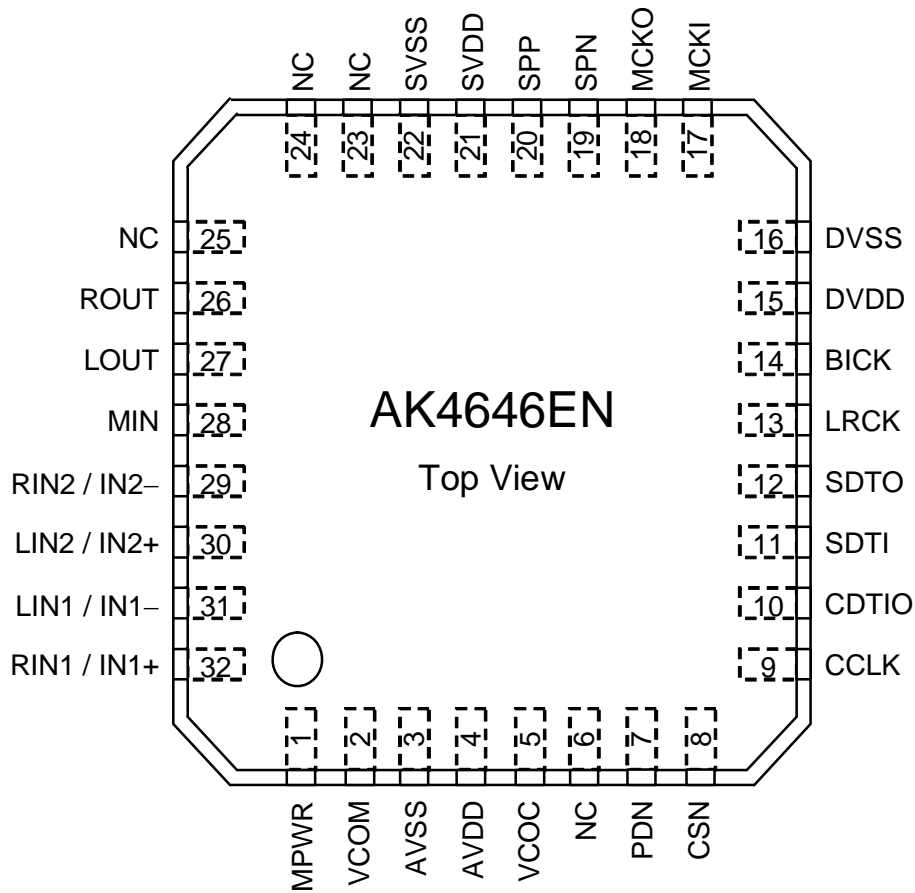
NC 24
NC 23
SVSS 22
SVDD 21
SPP 20
SPN 19
MCKO 18
MCKI 17

NC 25
ROUT 26
LOUT 27
MIN 28
RIN2 / IN2– 29
LIN2 / IN2+ 30
LIN1 / IN1– 31
RIN1 / IN1+ 32

AK4646EN

Top View

16 DVSS
15 DVDD
14 BICK
13 LRCK
12 SDTO
11 SDTI
10 CDTIO
9 CCLK

1 MPWR
2 VCOM
3 AVSS
4 AVDD
5 VCOC
6 NC
7 PDN
8 CSN